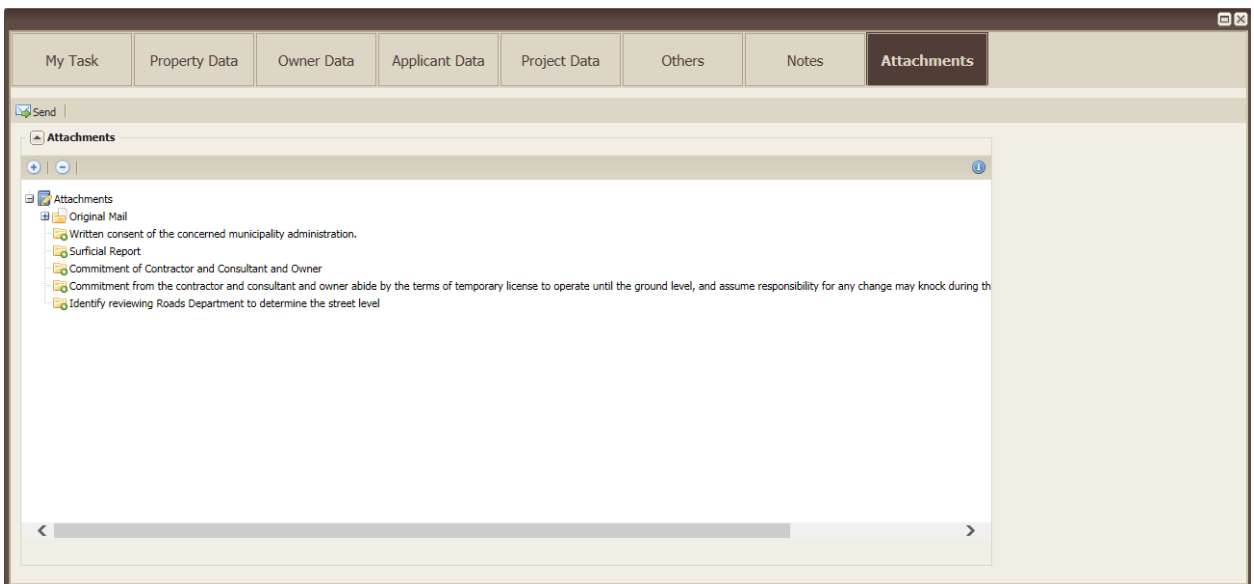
My Task | Property Data | Owner Data | Applicant Data | Project Data | Others | Notes | Attachments

Send

Attachments

Attachments
Original Mail
Written consent of the concerned municipality administration.
Surficial Report
Commitment of Contractor and Consultant and Owner
Commitment from the contractor and consultant and owner abide by the terms of temporary license to operate until the ground level, and assume responsibility for any change may knock during th
Identify reviewing Roads Department to determine the street level